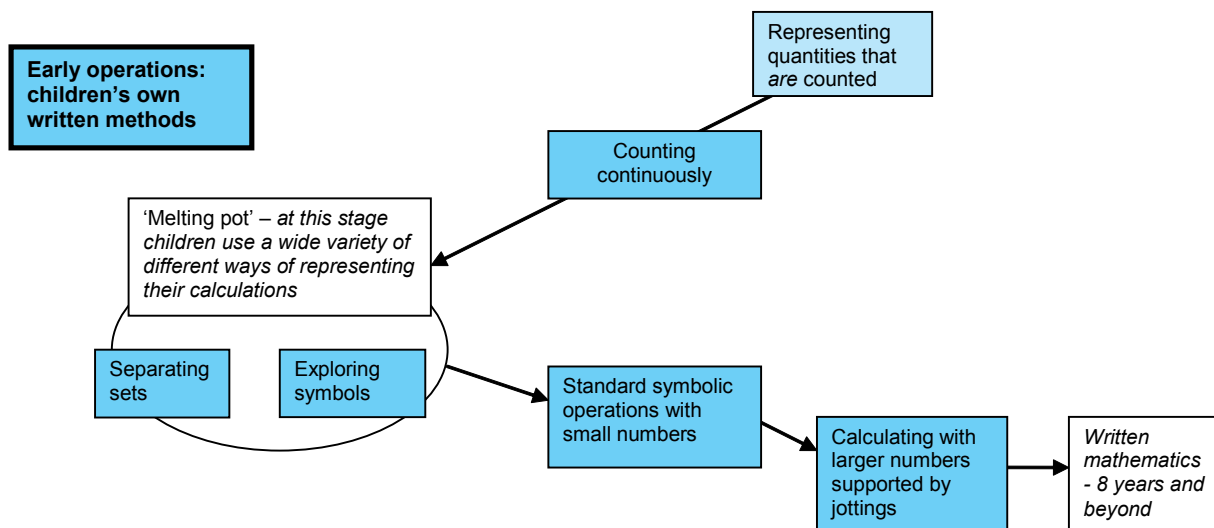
Early operations: children's own written methods

Representing quantities that *are* counted

Counting continuously

'Melting pot' – *at this stage children use a wide variety of different ways of representing their calculations*

Separating sets

Exploring symbols

Standard symbolic operations with small numbers

Calculating with larger numbers supported by jottings

*Written mathematics - 8 years and beyond*